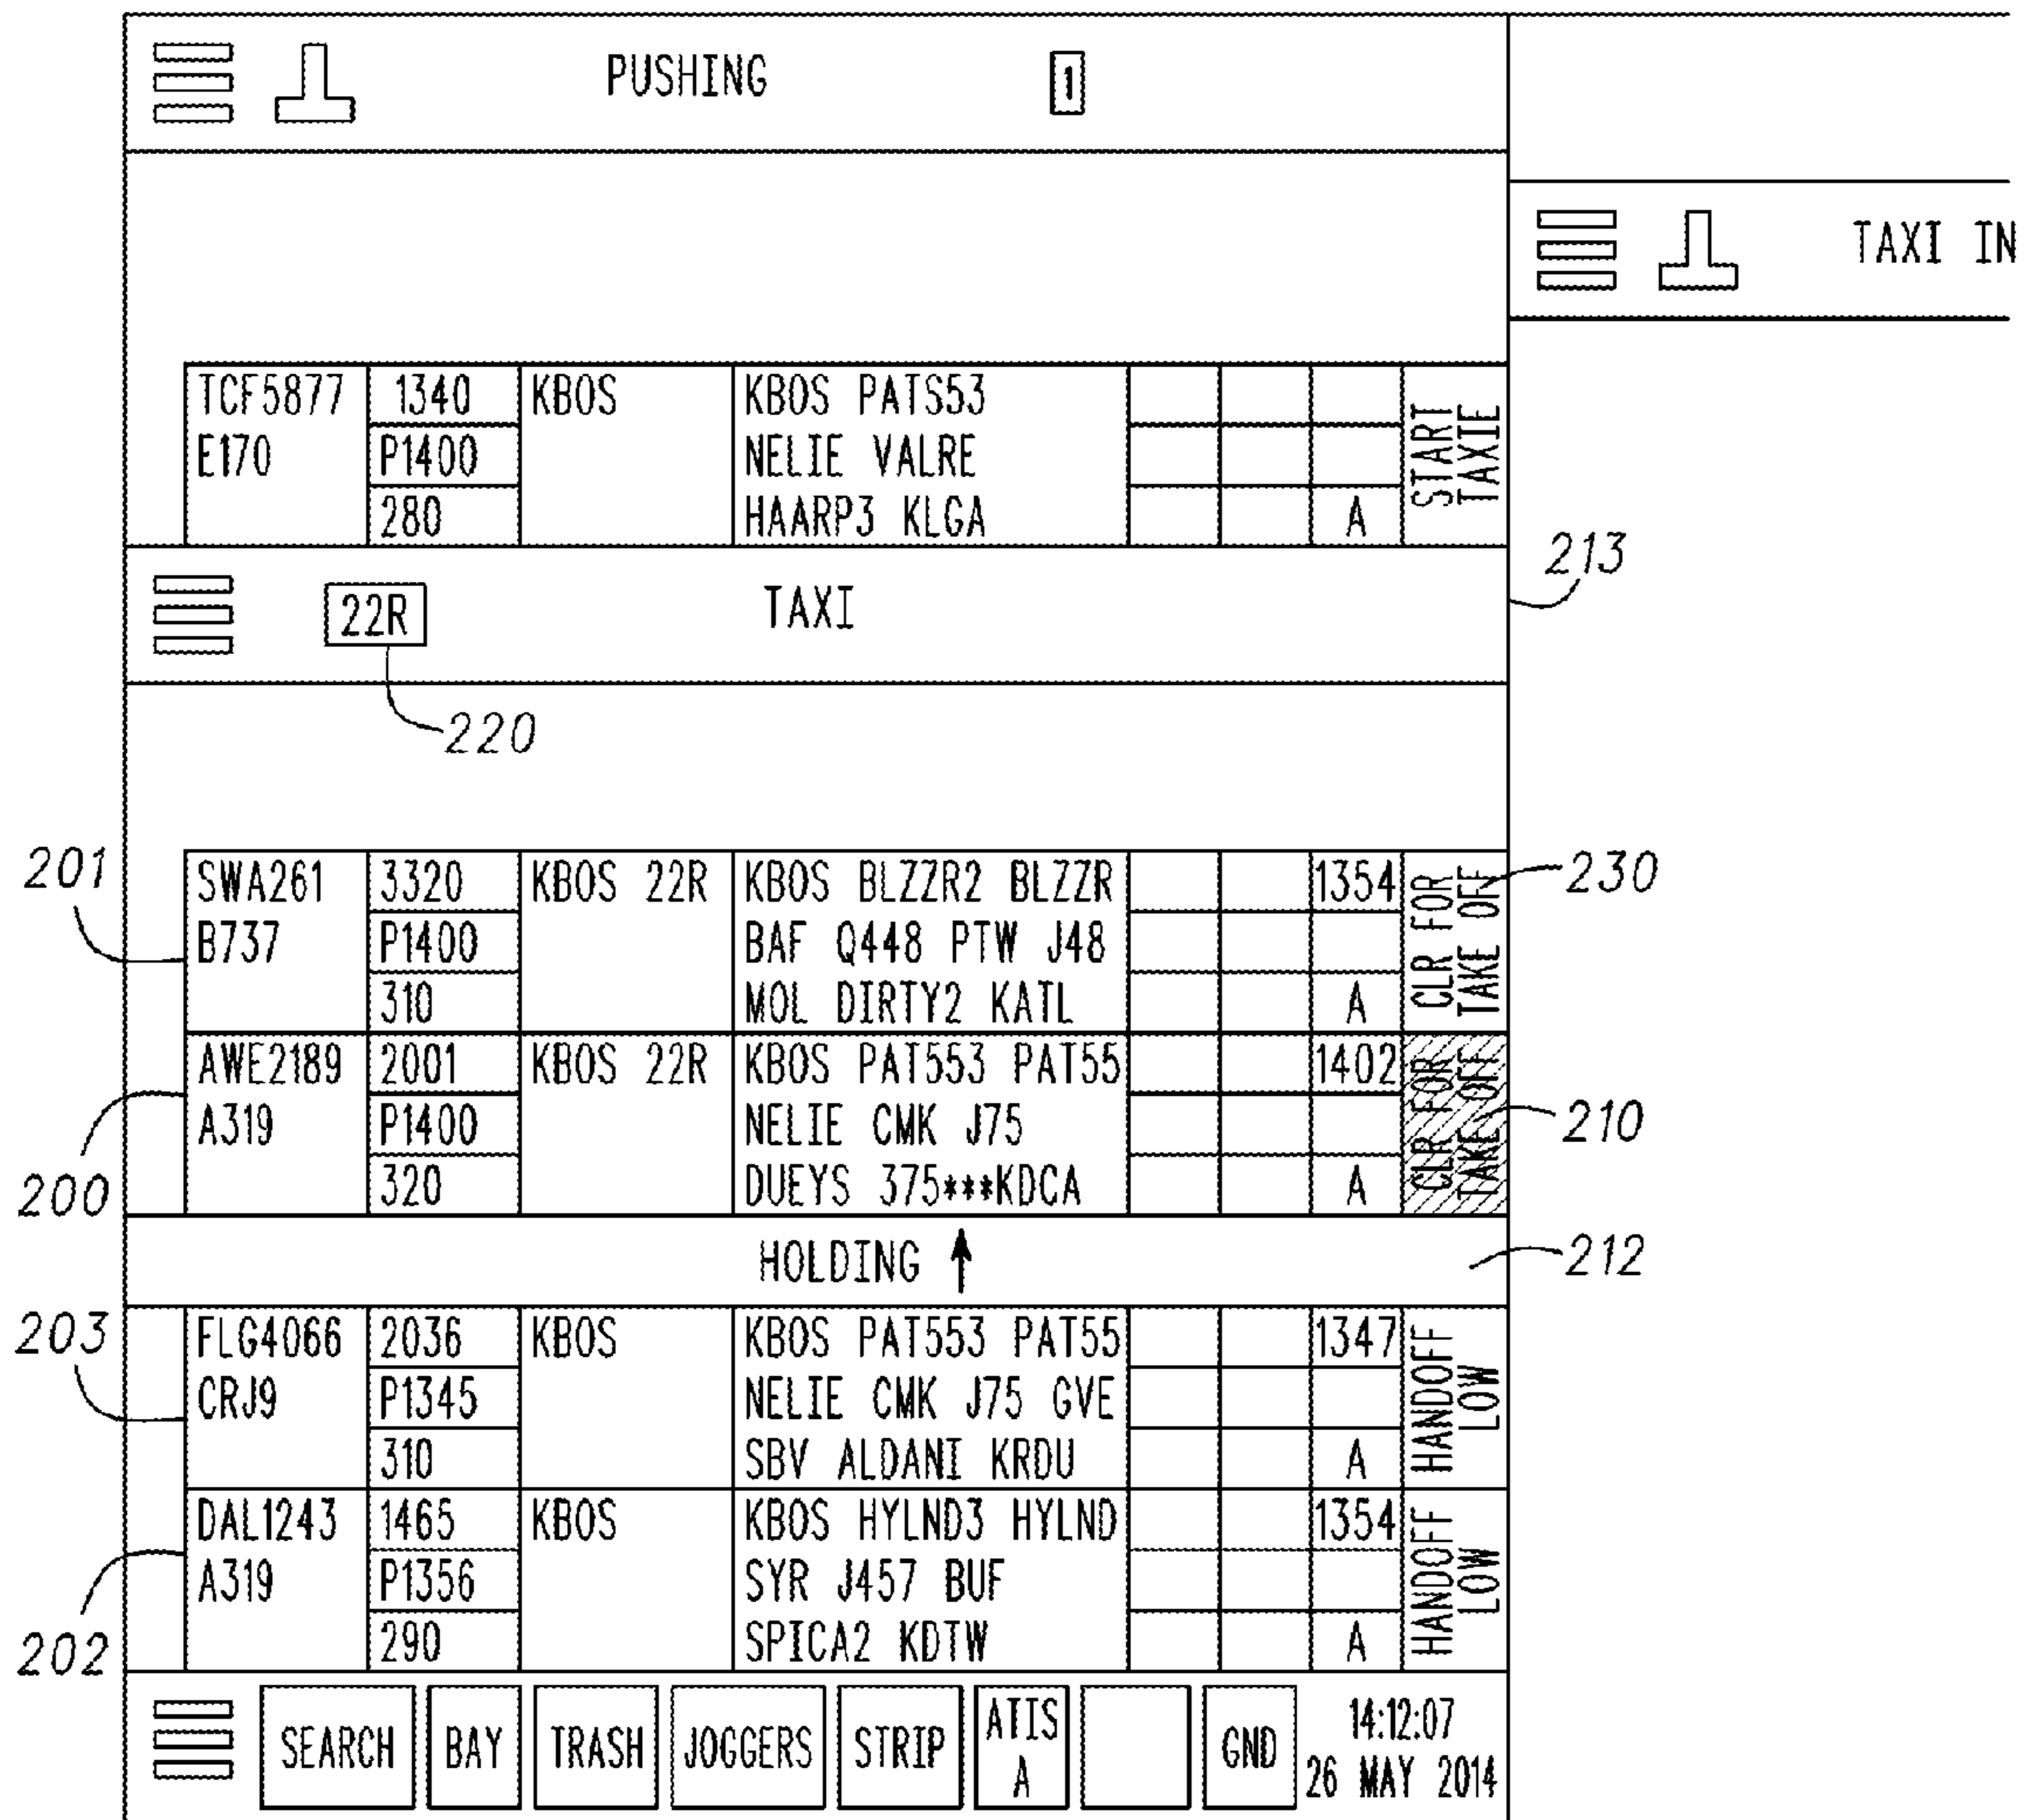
PUSHING 1

TAXI IN

| TCF5877 E170 | 1340 | KBOS | KBOS PATS53 | | | | START TAXIE |
|---|---|---|---|---|---|---|---|
| | P1400 | | NELIE VALRE | | | | |
| | 280 | | HAARP3 KLGA | | | A | |

213

22R TAXI

220

201 230

| SWA261 B737 | 3320 | KBOS 22R | KBOS BLZZR2 BLZZR | | | 1354 | CLR FOR TAKE OFF |
|---|---|---|---|---|---|---|---|
| | P1400 | | BAF Q448 PTW J48 | | | | |
| | 310 | | MOL DIRTY2 KATL | | | A | |
| AWE2189 A319 | 2001 | KBOS 22R | KBOS PAT553 PAT55 | | | 1402 | CLR FOR TAKE OFF |
| | P1400 | | NELIE CMK J75 | | | | |
| | 320 | | DUEYS 375***KDCA | | | A | |

210

200

HOLDING ↑ 212

203

| FLG4066 CRJ9 | 2036 | KBOS | KBOS PAT553 PAT55 | | | 1347 | HANDOFF LOW |
|---|---|---|---|---|---|---|---|
| | P1345 | | NELIE CMK J75 GVE | | | | |
| | 310 | | SBV ALDANI KRDU | | | A | |
| DAL1243 A319 | 1465 | KBOS | KBOS HYLND3 HYLND | | | 1354 | HANDOFF LOW |
| | P1356 | | SYR J457 BUF | | | | |
| | 290 | | SPICA2 KDTW | | | A | |

202

SEARCH BAY TRASH JOGGERS STRIP ATIS A GND 14:12:07 26 MAY 2014